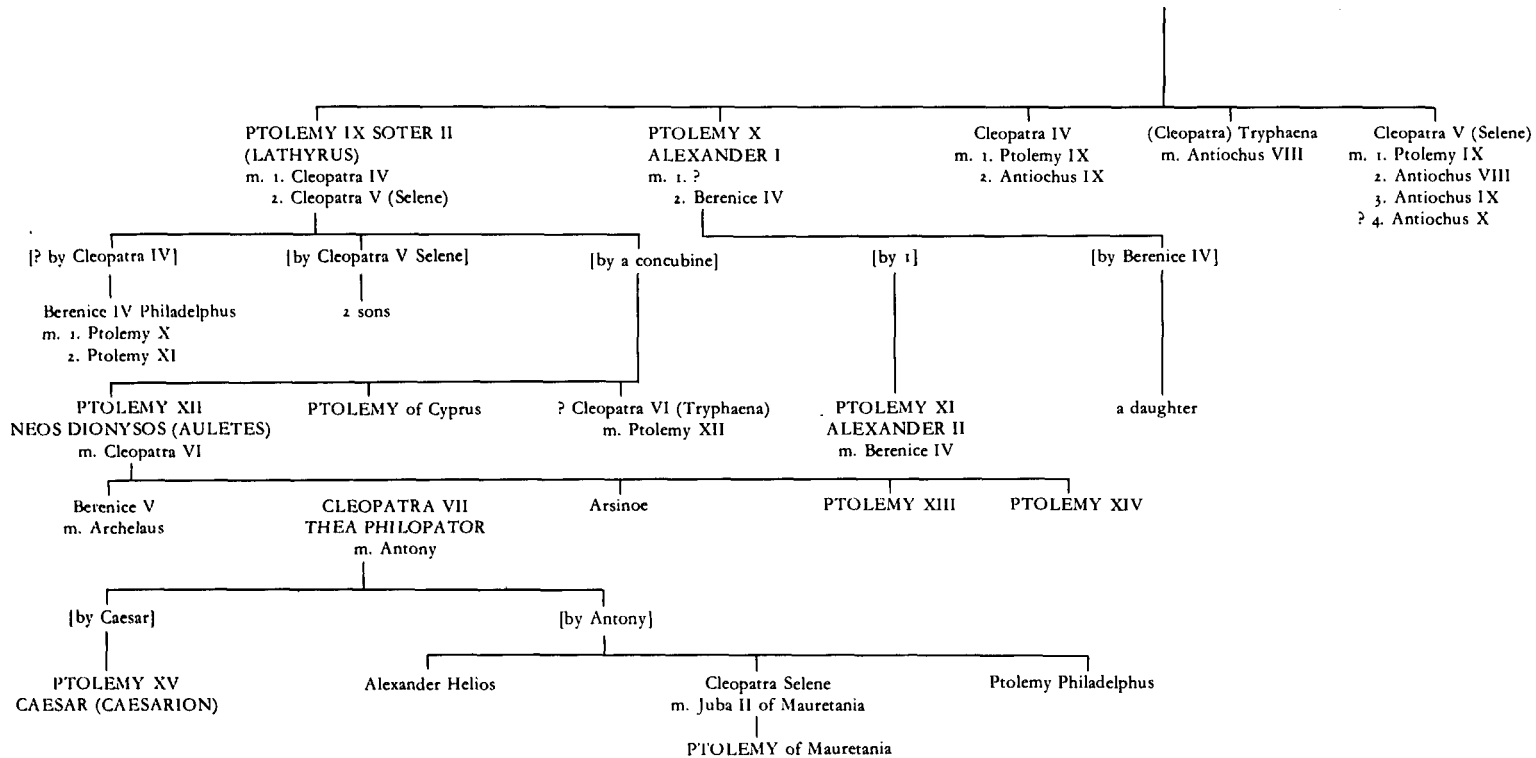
PTOLEMY IX SOTER II (LATHYRUS)
m. 1. Cleopatra IV
2. Cleopatra V (Selene)

PTOLEMY X ALEXANDER I
m. 1. ?
2. Berenice IV

Cleopatra IV
m. 1. Ptolemy IX
2. Antiochus IX

(Cleopatra) Tryphaena
m. Antiochus VIII

Cleopatra V (Selene)
m. 1. Ptolemy IX
2. Antiochus VIII
3. Antiochus IX
? 4. Antiochus X

[? by Cleopatra IV]

Berenice IV Philadelphus
m. 1. Ptolemy X
2. Ptolemy XI

[by Cleopatra V Selene]

2 sons

[by a concubine]

[by 1]

[by Berenice IV]

PTOLEMY XII NEOS DIONYSOS (AULETES)
m. Cleopatra VI

PTOLEMY of Cyprus

? Cleopatra VI (Tryphaena)
m. Ptolemy XII

PTOLEMY XI ALEXANDER II
m. Berenice IV

a daughter

Berenice V
m. Archelaus

CLEOPATRA VII THEA PHILOPATOR
m. Antony

Arsinoe

PTOLEMY XIII

PTOLEMY XIV

[by Caesar]

PTOLEMY XV CAESAR (CAESARION)

[by Antony]

Alexander Helios

Cleopatra Selene
m. Juba II of Mauretania

PTOLEMY of Mauretania

Ptolemy Philadelphus